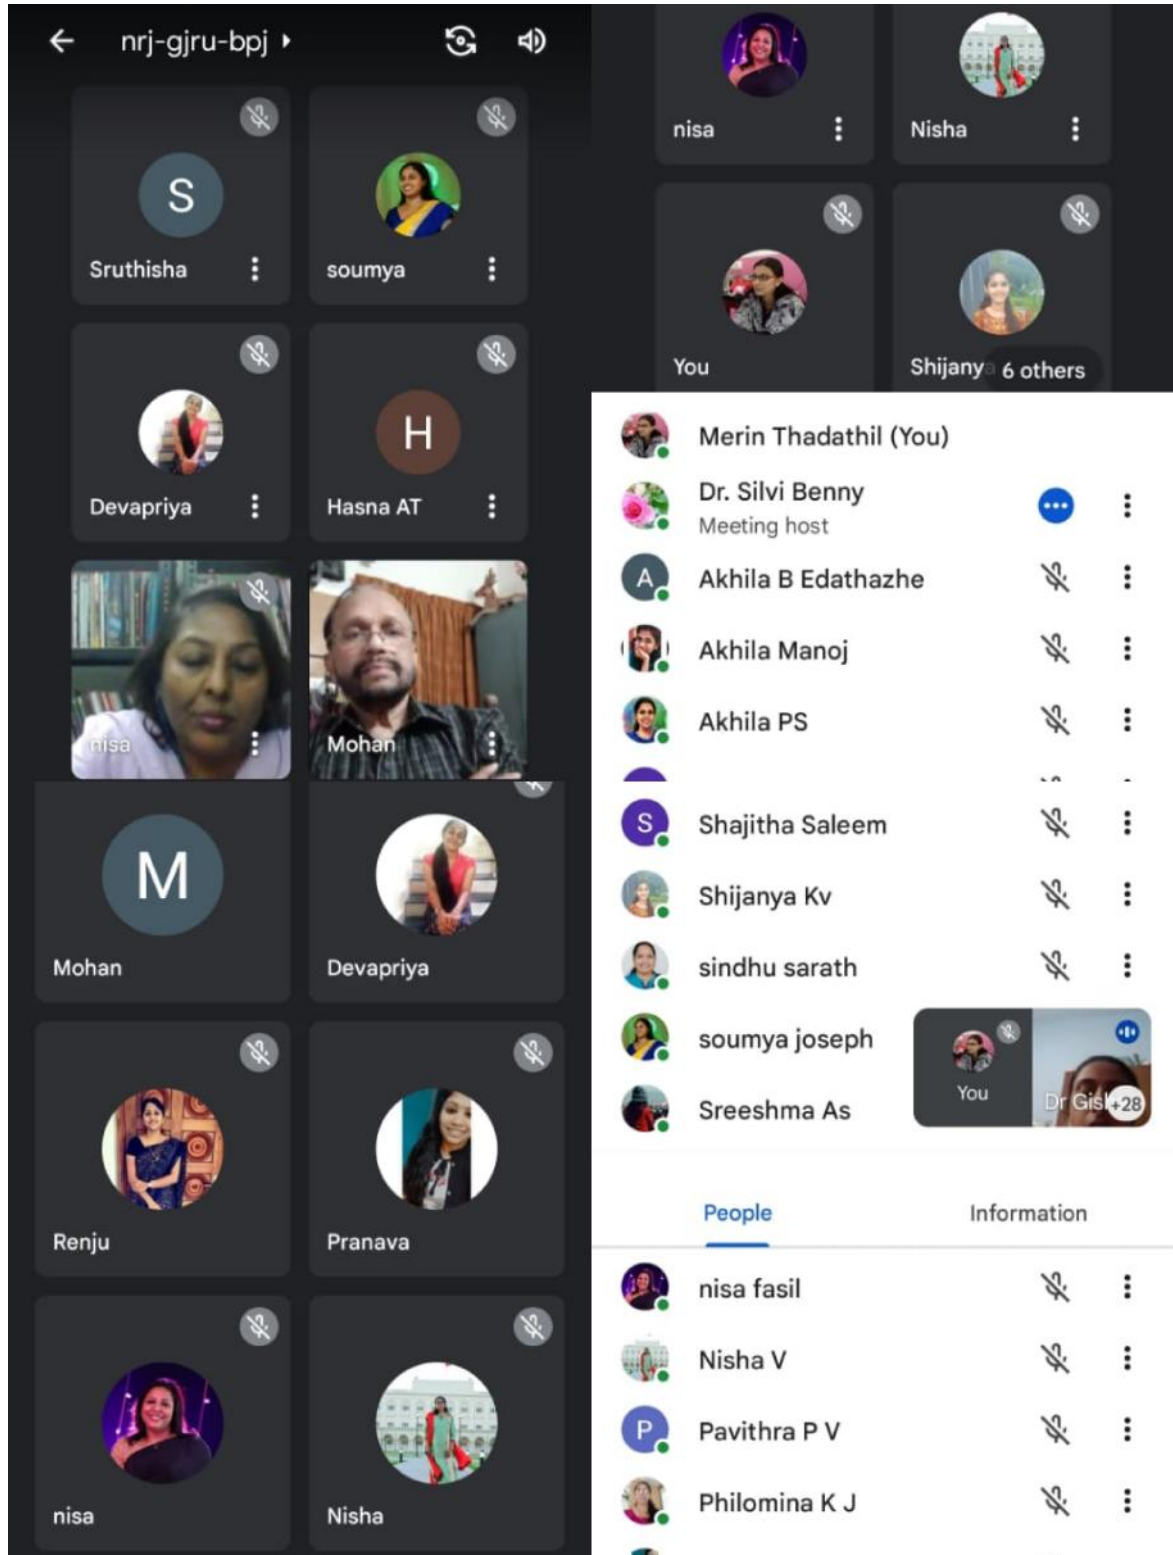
nrj-gjru-bpj

S
Sruthisha

soumya

Devapriya

H
Hasna AT

nisa

Mohan

M
Mohan

Devapriya

Renju

Pranava

nisa

Nisha

nisa

Nisha

You

Shijanya 6 others

Merin Thadathil (You)

Dr. Silvi Benny
Meeting host

A
Akhila B Edathazhe

Akhila Manoj

Akhila PS

S
Shajitha Saleem

Shijanya Kv

sindhu sarath

soumya joseph

Sreeshma As

You

Dr Gis +28

People

Information

nisa fasil

Nisha V

P
Pavithra P V

Philomina K J